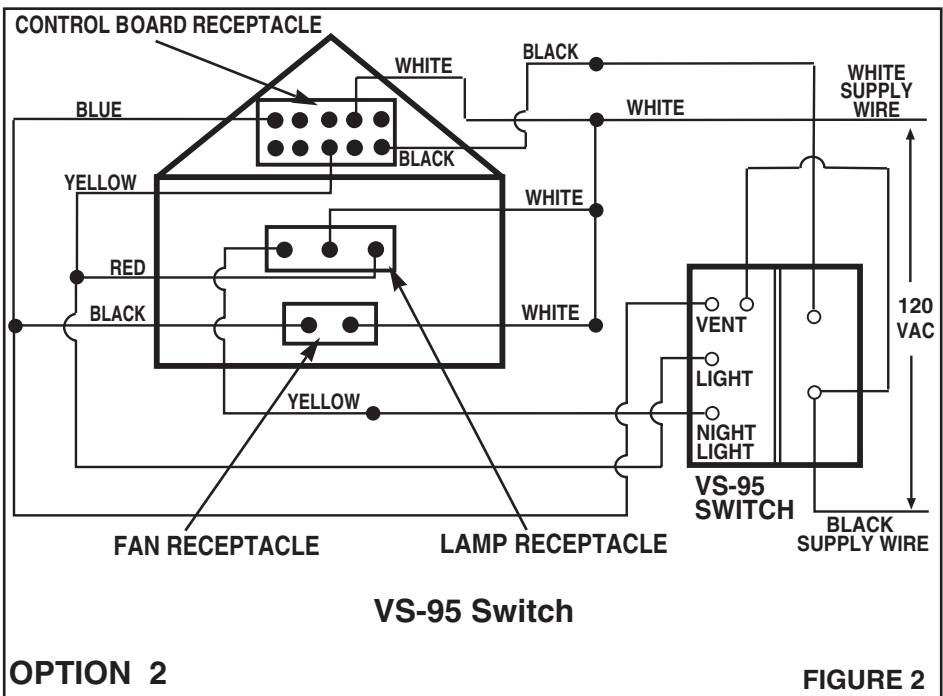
CONTROL BOARD RECEPTACLE

WHITE

BLACK

WHITE SUPPLY WIRE

BLUE

WHITE

BLACK

YELLOW

WHITE

RED

BLACK

WHITE

VENT

LIGHT

120 VAC

YELLOW

NIGHT LIGHT

VS-95 SWITCH

BLACK SUPPLY WIRE

FAN RECEPTACLE

LAMP RECEPTACLE

VS-95 Switch

OPTION 2

FIGURE 2